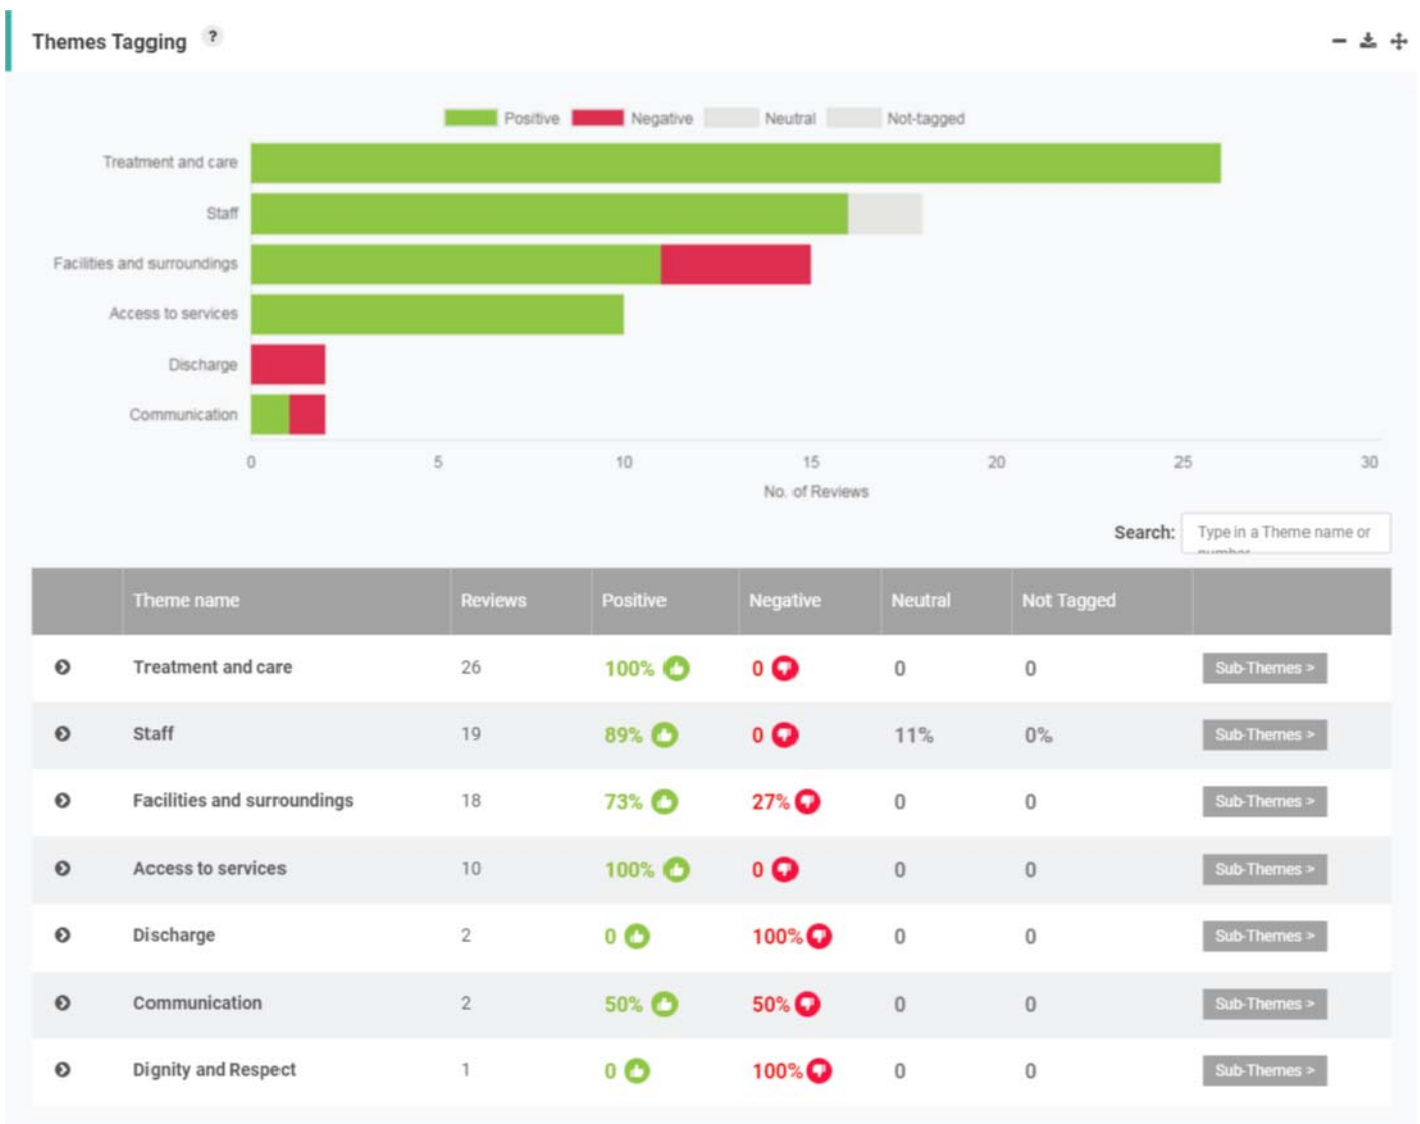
Themes Tagging ?

Positive Negative Neutral Not-tagged

Treatment and care
Staff
Facilities and surroundings
Access to services
Discharge
Communication

0 5 10 15 20 25 30
No. of Reviews

Search: Type in a Theme name or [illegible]

| | Theme name | Reviews | Positive | Negative | Neutral | Not Tagged | |
|---|---|---|---|---|---|---|---|
| | Treatment and care | 26 | 100% | 0 | 0 | 0 | Sub-Themes > |
| | Staff | 19 | 89% | 0 | 11% | 0% | Sub-Themes > |
| | Facilities and surroundings | 18 | 73% | 27% | 0 | 0 | Sub-Themes > |
| | Access to services | 10 | 100% | 0 | 0 | 0 | Sub-Themes > |
| | Discharge | 2 | 0 | 100% | 0 | 0 | Sub-Themes > |
| | Communication | 2 | 50% | 50% | 0 | 0 | Sub-Themes > |
| | Dignity and Respect | 1 | 0 | 100% | 0 | 0 | Sub-Themes > |